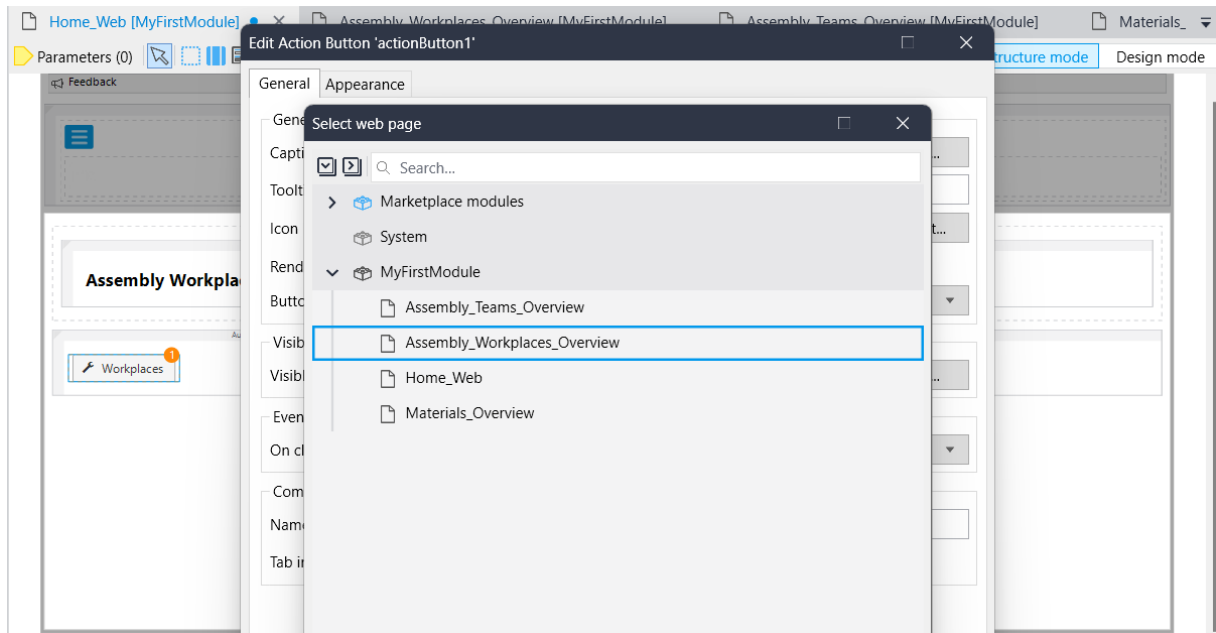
Home_Web [MyFirstModule] ● × Assembly_Workplaces_Overview [MyFirstModule] Assembly_Teams_Overview [MyFirstModule] Materials_

Parameters (0)

Feedback

Assembly Workplac

Workplaces 1

Edit Action Button 'actionButton1'

General Appearance

Gene

Capti

Toolt

Icon

Rend

Butto

Visib

Visib

Even

On cl

Com

Nam

Tab i

Select web page

Search...

Marketplace modules

System

MyFirstModule

Assembly_Teams_Overview

Assembly_Workplaces_Overview

Home_Web

Materials_Overview

tructure mode Design mode